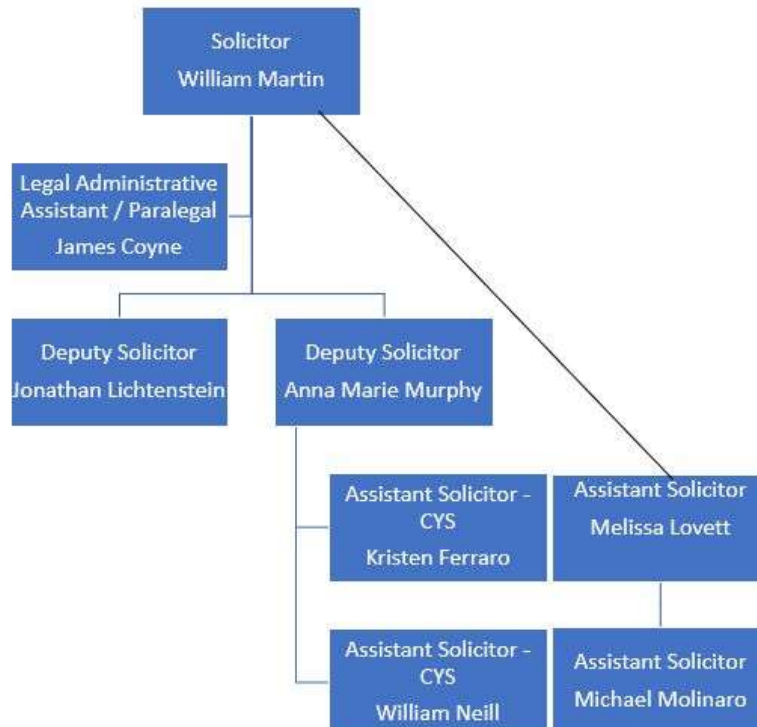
Solicitor
William Martin

Legal Administrative Assistant / Paralegal
James Coyne

Deputy Solicitor
Jonathan Lichtenstein

Deputy Solicitor
Anna Marie Murphy

Assistant Solicitor - CYS
Kristen Ferraro

Assistant Solicitor
Melissa Lovett

Assistant Solicitor - CYS
William Neill

Assistant Solicitor
Michael Molinaro